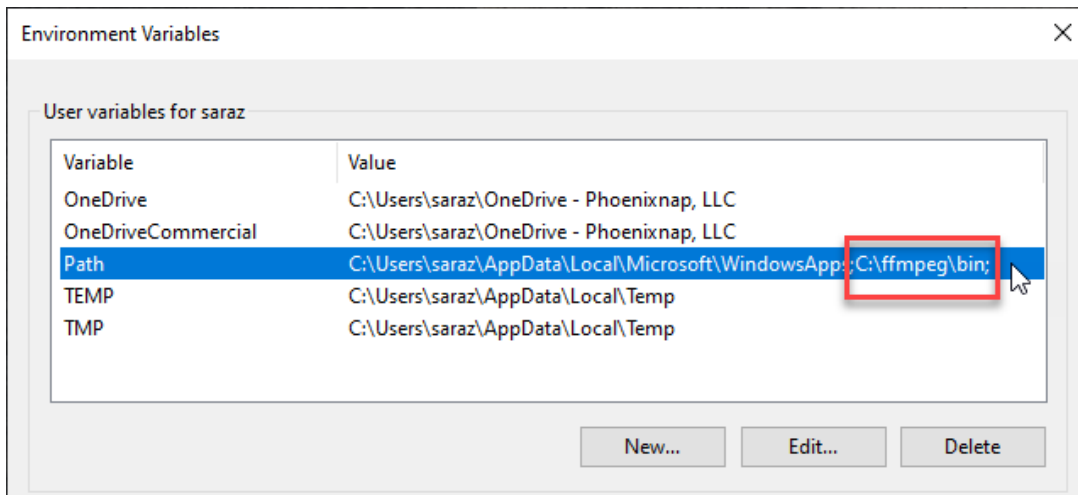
Environment Variables

User variables for saraz

| Variable | Value |
|---|---|
| OneDrive | C:\Users\saraz\OneDrive - Phoenixnap, LLC |
| OneDriveCommercial | C:\Users\saraz\OneDrive - Phoenixnap, LLC |
| Path | C:\Users\saraz\AppData\Local\Microsoft\WindowsApps;C:\ffmpeg\bin; |
| TEMP | C:\Users\saraz\AppData\Local\Temp |
| TMP | C:\Users\saraz\AppData\Local\Temp |

New... Edit... Delete